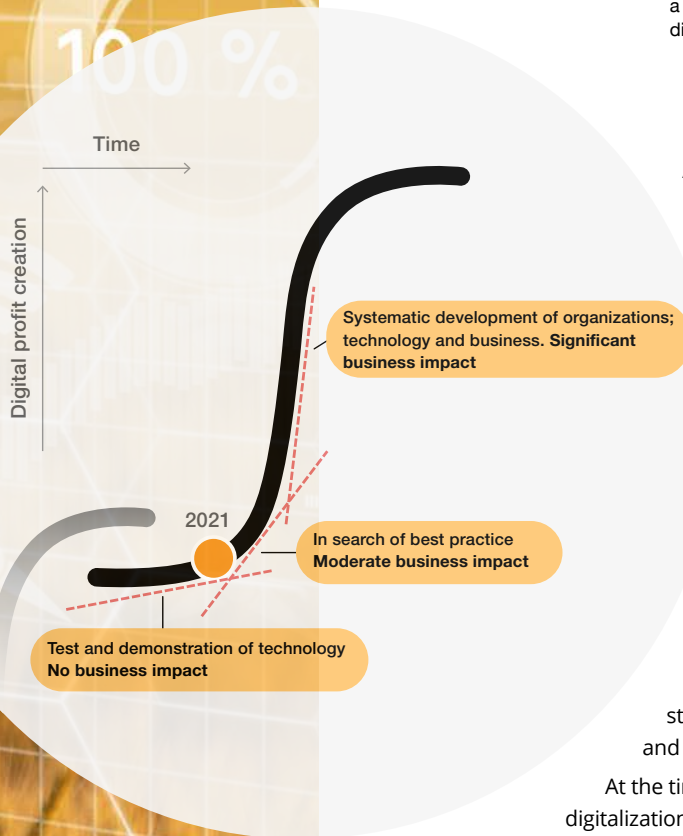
100 %

a
di

Time

Digital profit creation

Systematic development of organizations; technology and business. **Significant business impact**

2021

In search of best practice
**Moderate business impact**

Test and demonstration of technology
**No business impact**

st
and

At the ti
digitalization